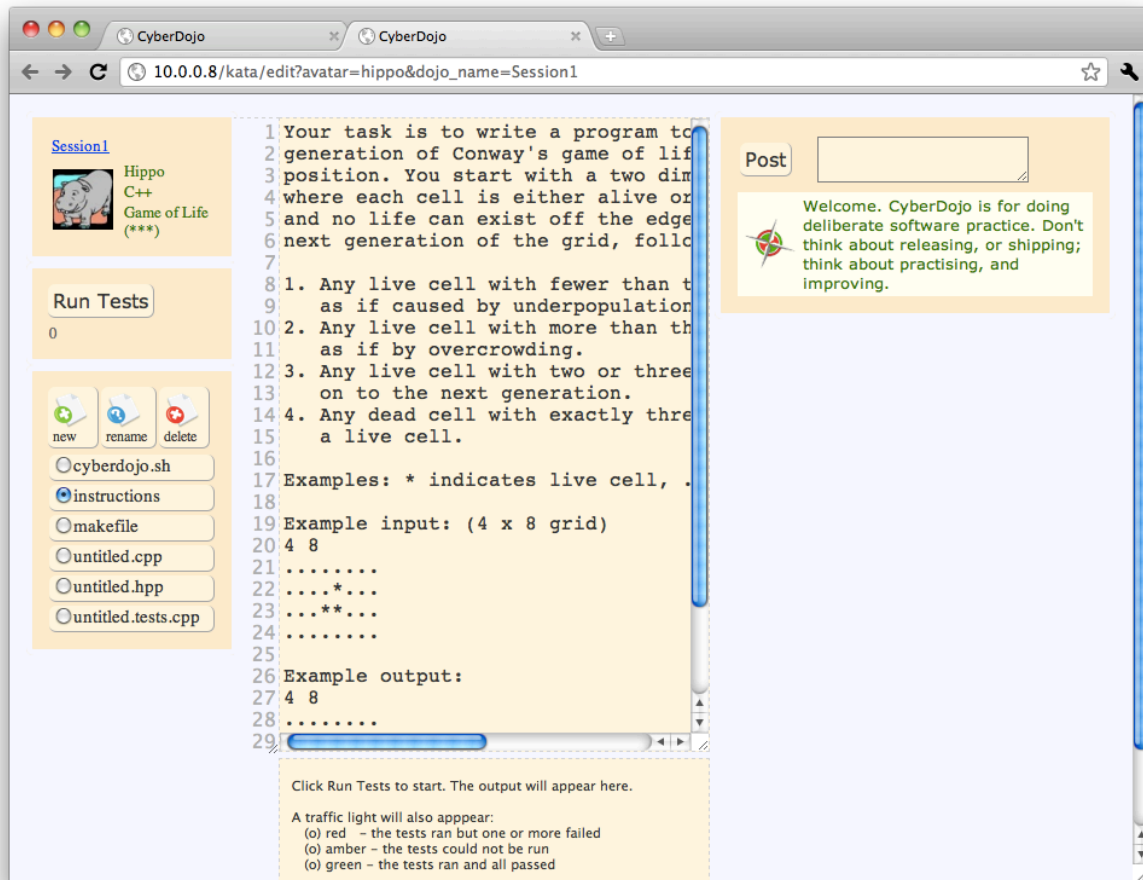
CyberDojo
CyberDojo
10.0.0.8/kata/edit?avatar=hippo&dojo_name=Session1

Session1
Hippo
C++
Game of Life
(***)

Run Tests
0

new rename delete
cyberdojo.sh
instructions
makefile
untitled.cpp
untitled.hpp
untitled.tests.cpp

1 Your task is to write a program to
2 generation of Conway's game of lif
3 position. You start with a two dim
4 where each cell is either alive or
5 and no life can exist off the edge
6 next generation of the grid, follo
7
8 1. Any live cell with fewer than t
9 as if caused by underpopulation
10 2. Any live cell with more than th
11 as if by overcrowding.
12 3. Any live cell with two or three
13 on to the next generation.
14 4. Any dead cell with exactly thre
15 a live cell.
16
17 Examples: * indicates live cell, .
18
19 Example input: (4 x 8 grid)
20 4 8
21 ........
22 ....*...
23 ...**...
24 ........
25
26 Example output:
27 4 8
28 ........
29

Post

Welcome. CyberDojo is for doing deliberate software practice. Don't think about releasing, or shipping; think about practising, and improving.

Click Run Tests to start. The output will appear here.

A traffic light will also apppear:
(o) red – the tests ran but one or more failed
(o) amber – the tests could not be run
(o) green – the tests ran and all passed